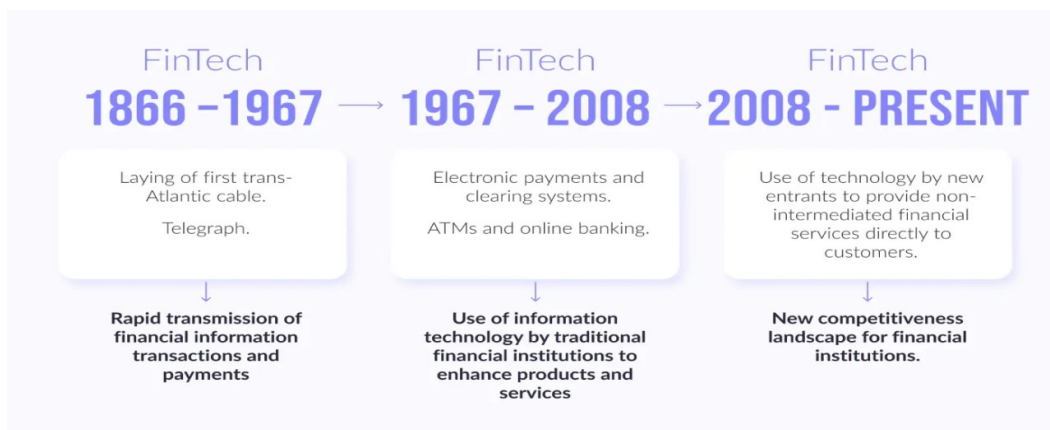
FinTech
1866 –1967

Laying of first trans-Atlantic cable.

Telegraph.

Rapid transmission of financial information transactions and payments

FinTech
1967 – 2008

Electronic payments and clearing systems.

ATMs and online banking.

Use of information technology by traditional financial institutions to enhance products and services

FinTech
2008 - PRESENT

Use of technology by new entrants to provide non-intermediated financial services directly to customers.

New competitiveness landscape for financial institutions.